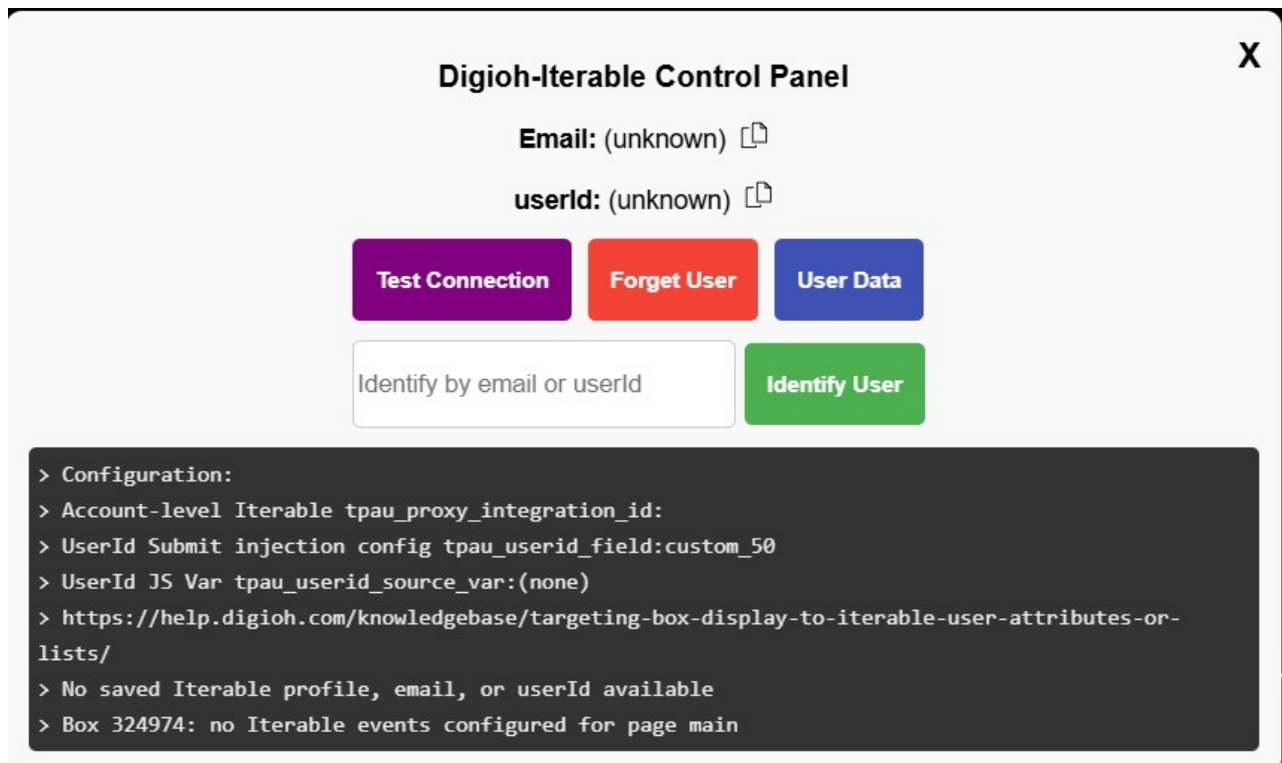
X

Digioh-Iterable Control Panel

Email: (unknown)

userId: (unknown)

Test Connection
Forget User
User Data

Identify by email or userId
Identify User

> Configuration:
> Account-level Iterable tpau_proxy_integration_id:
> UserId Submit injection config tpau_userid_field:custom_50
> UserId JS Var tpau_userid_source_var:(none)
> https://help.digioh.com/knowledgebase/targeting-box-display-to-iterable-user-attributes-or-lists/
> No saved Iterable profile, email, or userId available
> Box 324974: no Iterable events configured for page main